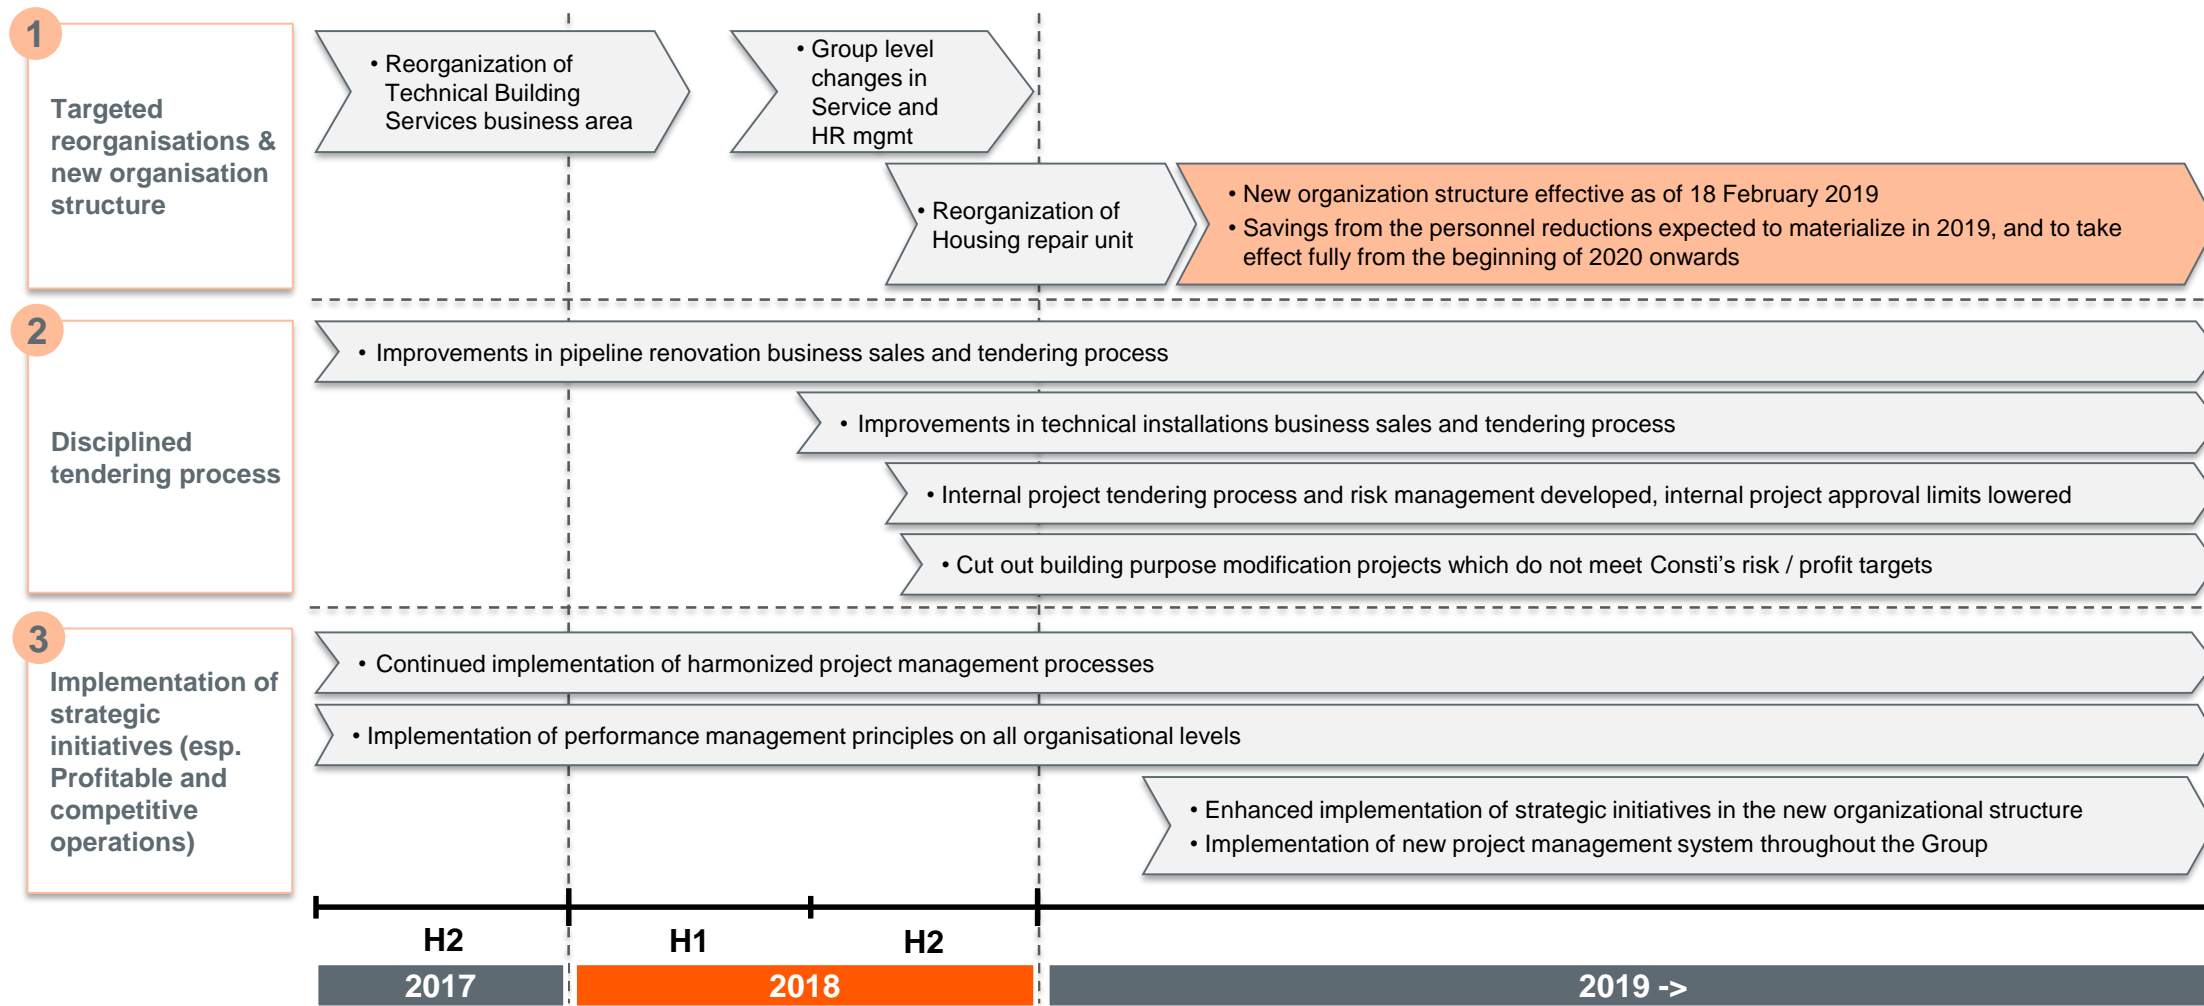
1

Targeted reorganisations & new organisation structure

• Reorganization of Technical Building Services business area

• Group level changes in Service and HR mgmt

• Reorganization of Housing repair unit

• New organization structure effective as of 18 February 2019
• Savings from the personnel reductions expected to materialize in 2019, and to take effect fully from the beginning of 2020 onwards

2

Disciplined tendering process

• Improvements in pipeline renovation business sales and tendering process

• Improvements in technical installations business sales and tendering process

• Internal project tendering process and risk management developed, internal project approval limits lowered

• Cut out building purpose modification projects which do not meet Consti's risk / profit targets

3

Implementation of strategic initiatives (esp. Profitable and competitive operations)

• Continued implementation of harmonized project management processes

• Implementation of performance management principles on all organisational levels

• Enhanced implementation of strategic initiatives in the new organizational structure
• Implementation of new project management system throughout the Group

H2

H1

H2

2017

2018

2019 ->